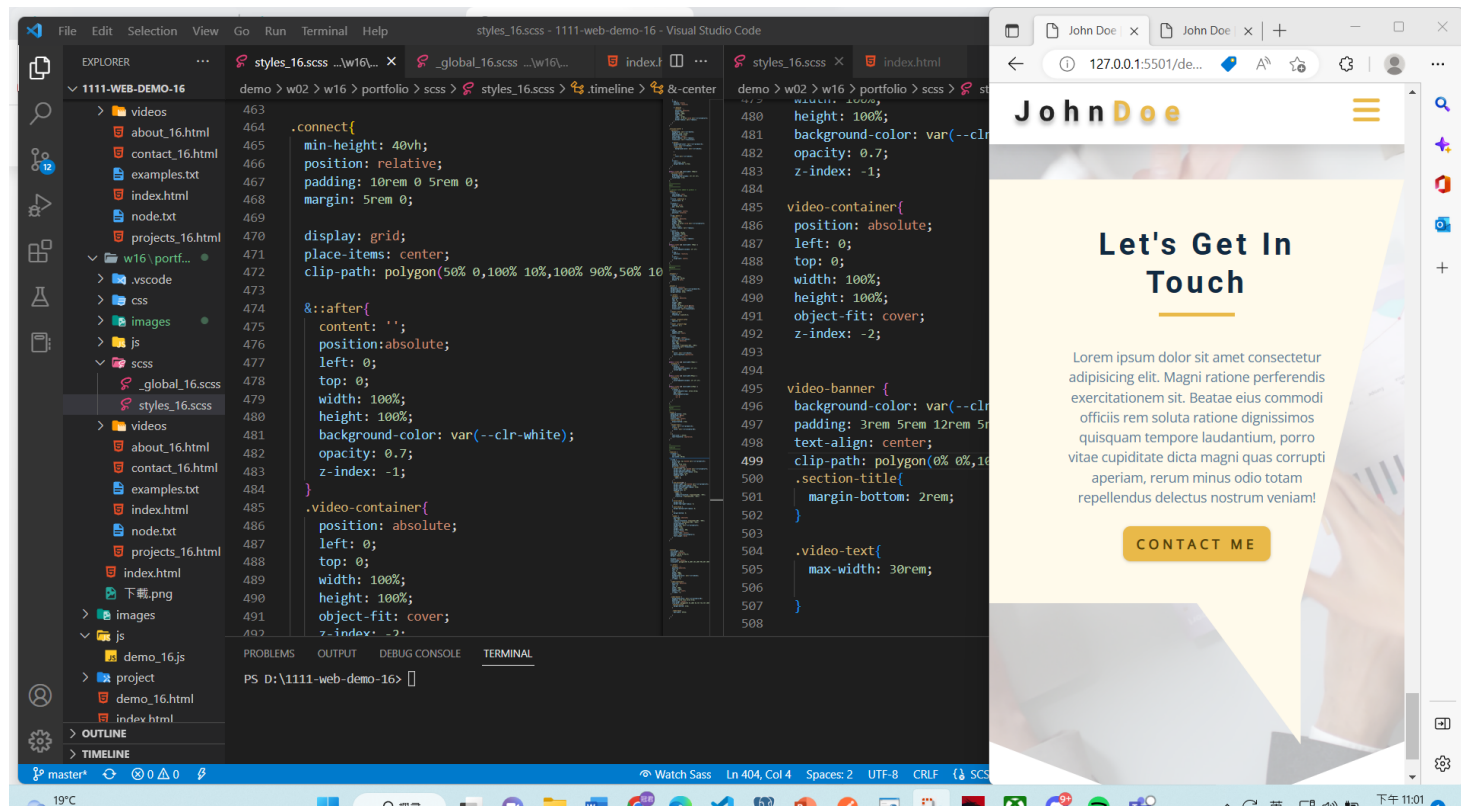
File Edit Selection View Go Run Terminal Help styles_16.scss - 1111-web-demo-16 - Visual Studio Code

EXPLORER ...
1111-WEB-DEMO-16
videos
about_16.html
contact_16.html
examples.txt
index.html
node.txt
projects_16.html
w16\portf...
.vscode
css
images
js
scss
_global_16.scss
styles_16.scss
videos
about_16.html
contact_16.html
examples.txt
index.html
node.txt
projects_16.html
index.html
下載.png
images
js
demo_16.js
project
demo_16.html
index.html
OUTLINE
TIMELINE

styles_16.scss ...\w16\... _global_16.scss ...\w16\... index.h

demo > w02 > w16 > portfolio > scss > styles_16.scss > .timeline > &-center

463
464 .connect{
465 min-height: 40vh;
466 position: relative;
467 padding: 10rem 0 5rem 0;
468 margin: 5rem 0;
469
470 display: grid;
471 place-items: center;
472 clip-path: polygon(50% 0,100% 10%,100% 90%,50% 10
473
474 &::after{
475 content: '';
476 position:absolute;
477 left: 0;
478 top: 0;
479 width: 100%;
480 height: 100%;
481 background-color: var(--clr-white);
482 opacity: 0.7;
483 z-index: -1;
484 }
485 .video-container{
486 position: absolute;
487 left: 0;
488 top: 0;
489 width: 100%;
490 height: 100%;
491 object-fit: cover;
492 z-index: -2;

styles_16.scss index.html

demo > w02 > w16 > portfolio > scss > st

480 height: 100%;
481 background-color: var(--clr
482 opacity: 0.7;
483 z-index: -1;
484
485 video-container{
486 position: absolute;
487 left: 0;
488 top: 0;
489 width: 100%;
490 height: 100%;
491 object-fit: cover;
492 z-index: -2;
493
494
495 video-banner {
496 background-color: var(--clr
497 padding: 3rem 5rem 12rem 5r
498 text-align: center;
499 clip-path: polygon(0% 0%,10
500 .section-title{
501 margin-bottom: 2rem;
502 }
503
504 .video-text{
505 max-width: 30rem;
506
507 }
508

PROBLEMS OUTPUT DEBUG CONSOLE TERMINAL
PS D:\1111-web-demo-16>

master* ⊗0 ⚠0 Watch Sass Ln 404, Col 4 Spaces: 2 UTF-8 CRLF SCS

John Doe | John Doe |
127.0.0.1:5501/de...

JohnDoe

Let's Get In Touch

Lorem ipsum dolor sit amet consectetur adipisicing elit. Magni ratione perferendis exercitationem sit. Beatae eius commodi officiis rem soluta ratione dignissimos quisquam tempore laudantium, porro vitae cupiditate dicta magni quas corrupti aperiam, rerum minus odio totam repellendus delectus nostrum veniam!

CONTACT ME

19°C 下午 11:01